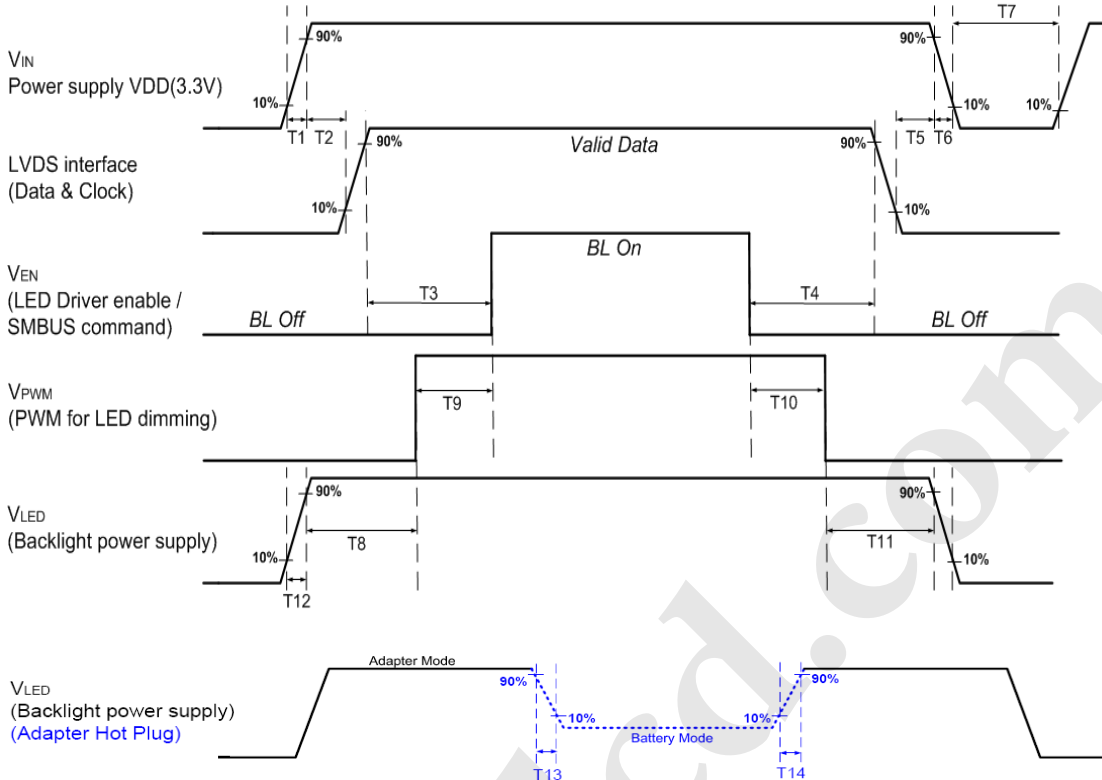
$V_{IN}$
Power supply VDD(3.3V)

90%
10%
T1 T2
90%
10%
T5 T6
T7
10%

LVDS interface
(Data & Clock)

90%
10%
Valid Data
90%
10%

$V_{EN}$
(LED Driver enable / SMBUS command)

BL Off
T3
BL On
T4
BL Off

$V_{PWM}$
(PWM for LED dimming)

T9
T10

$V_{LED}$
(Backlight power supply)

90%
10%
T8
T12
90%
T11
10%

$V_{LED}$
(Backlight power supply)
(Adapter Hot Plug)

Adapter Mode
90%
10%
Battery Mode
10%
90%
T13
T14

cd.com